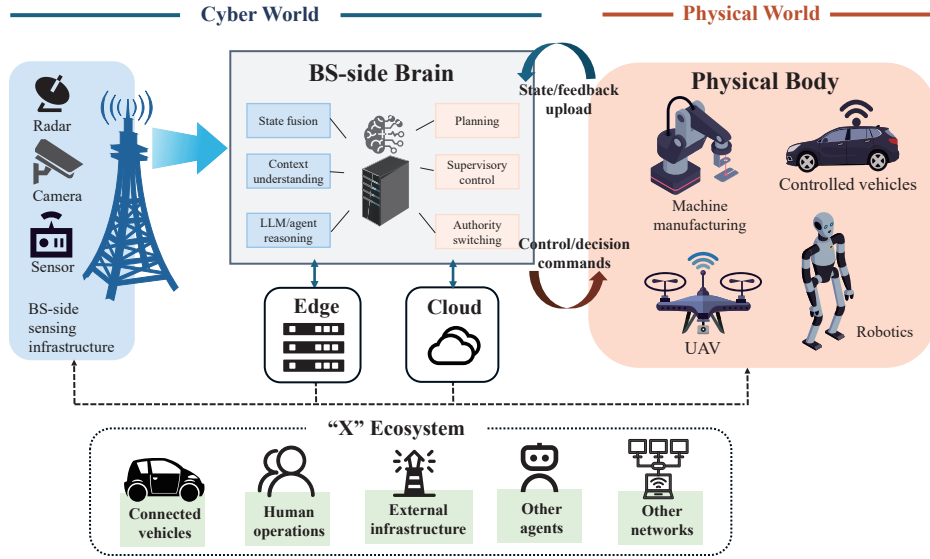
Cyber World

Physical World

Radar

Camera

Sensor

BS-side sensing infrastructure

BS-side Brain

State fusion

Context understanding

LLM/agent reasoning

Planning

Supervisory control

Authority switching

Edge

Cloud

State/feedback upload

Control/decision commands

Physical Body

Machine manufacturing

Controlled vehicles

UAV

Robotics

"X" Ecosystem

Connected vehicles

Human operations

External infrastructure

Other agents

Other networks